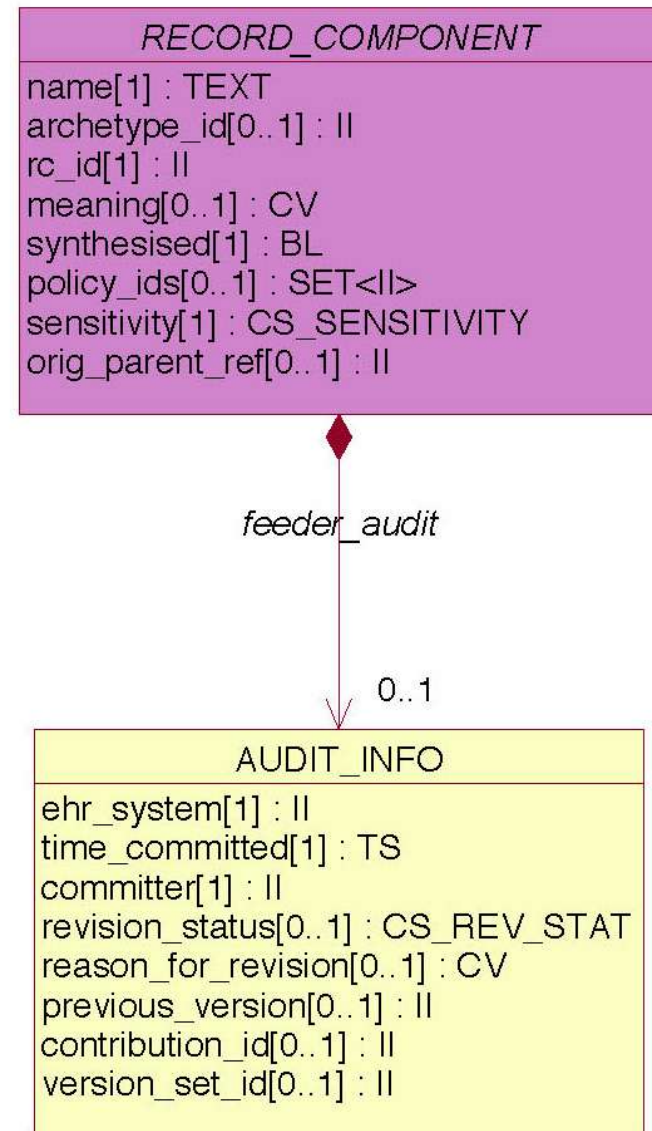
RECORD_COMPONENT
name[1] : TEXT
archetype_id[0..1] : II
rc_id[1] : II
meaning[0..1] : CV
synthesised[1] : BL
policy_ids[0..1] : SET<II>
sensitivity[1] : CS_SENSITIVITY
orig_parent_ref[0..1] : II

feeder_audit

0..1

AUDIT_INFO
ehr_system[1] : II
time_committed[1] : TS
committer[1] : II
revision_status[0..1] : CS_REV_STAT
reason_for_revision[0..1] : CV
previous_version[0..1] : II
contribution_id[0..1] : II
version_set_id[0..1] : II